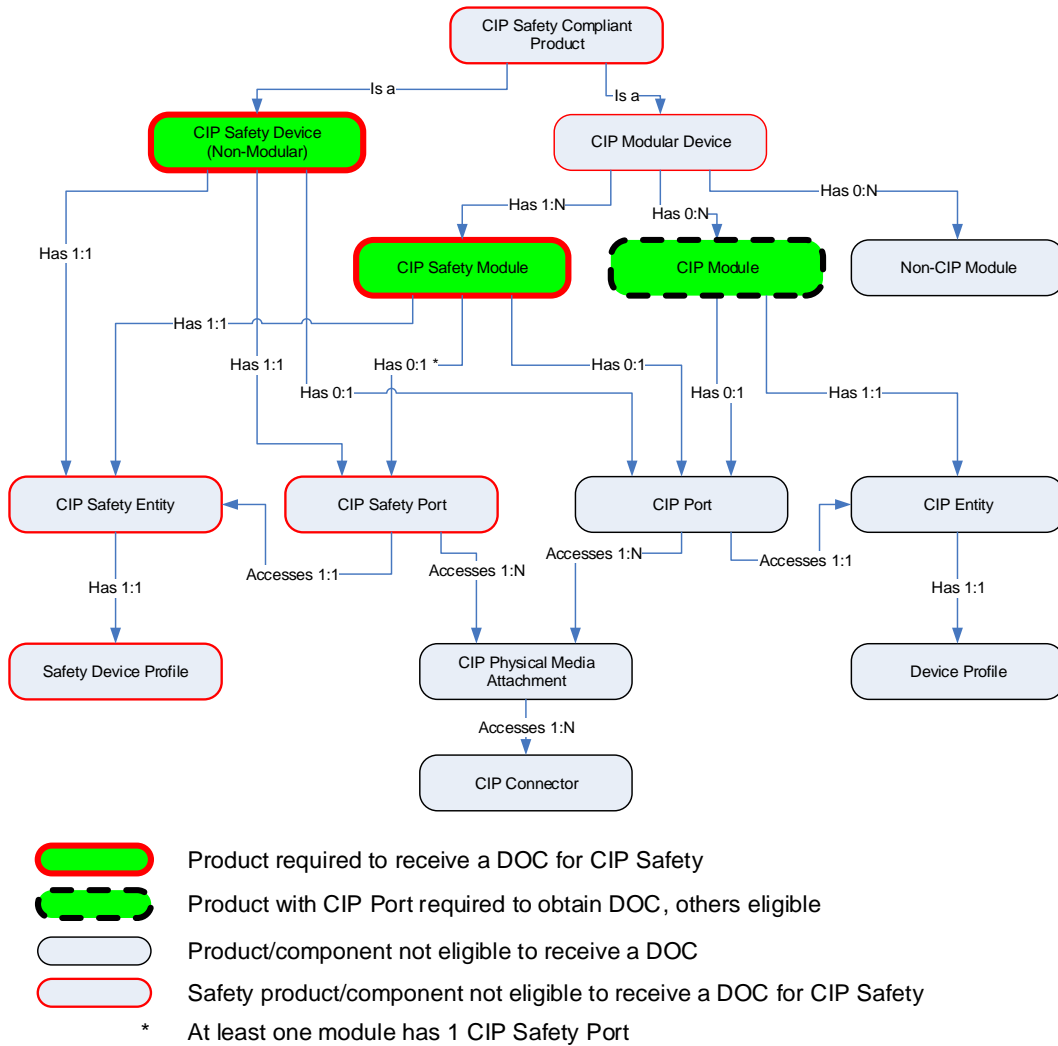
CIP Safety Compliant Product

Is a

Is a

CIP Safety Device (Non-Modular)

CIP Modular Device

Has 1:N

Has 0:N

Has 0:N

Has 1:1

CIP Safety Module

CIP Module

Non-CIP Module

Has 1:1

Has 1:1

Has 0:1 *

Has 0:1

Has 0:1

Has 0:1

Has 1:1

CIP Safety Entity

CIP Safety Port

CIP Port

CIP Entity

Accesses 1:N

Accesses 1:1

Has 1:1

Accesses 1:1

Accesses 1:N

Has 1:1

Safety Device Profile

CIP Physical Media Attachment

Device Profile

Accesses 1:N

CIP Connector

Product required to receive a DOC for CIP Safety

Product with CIP Port required to obtain DOC, others eligible

Product/component not eligible to receive a DOC

Safety product/component not eligible to receive a DOC for CIP Safety

* At least one module has 1 CIP Safety Port